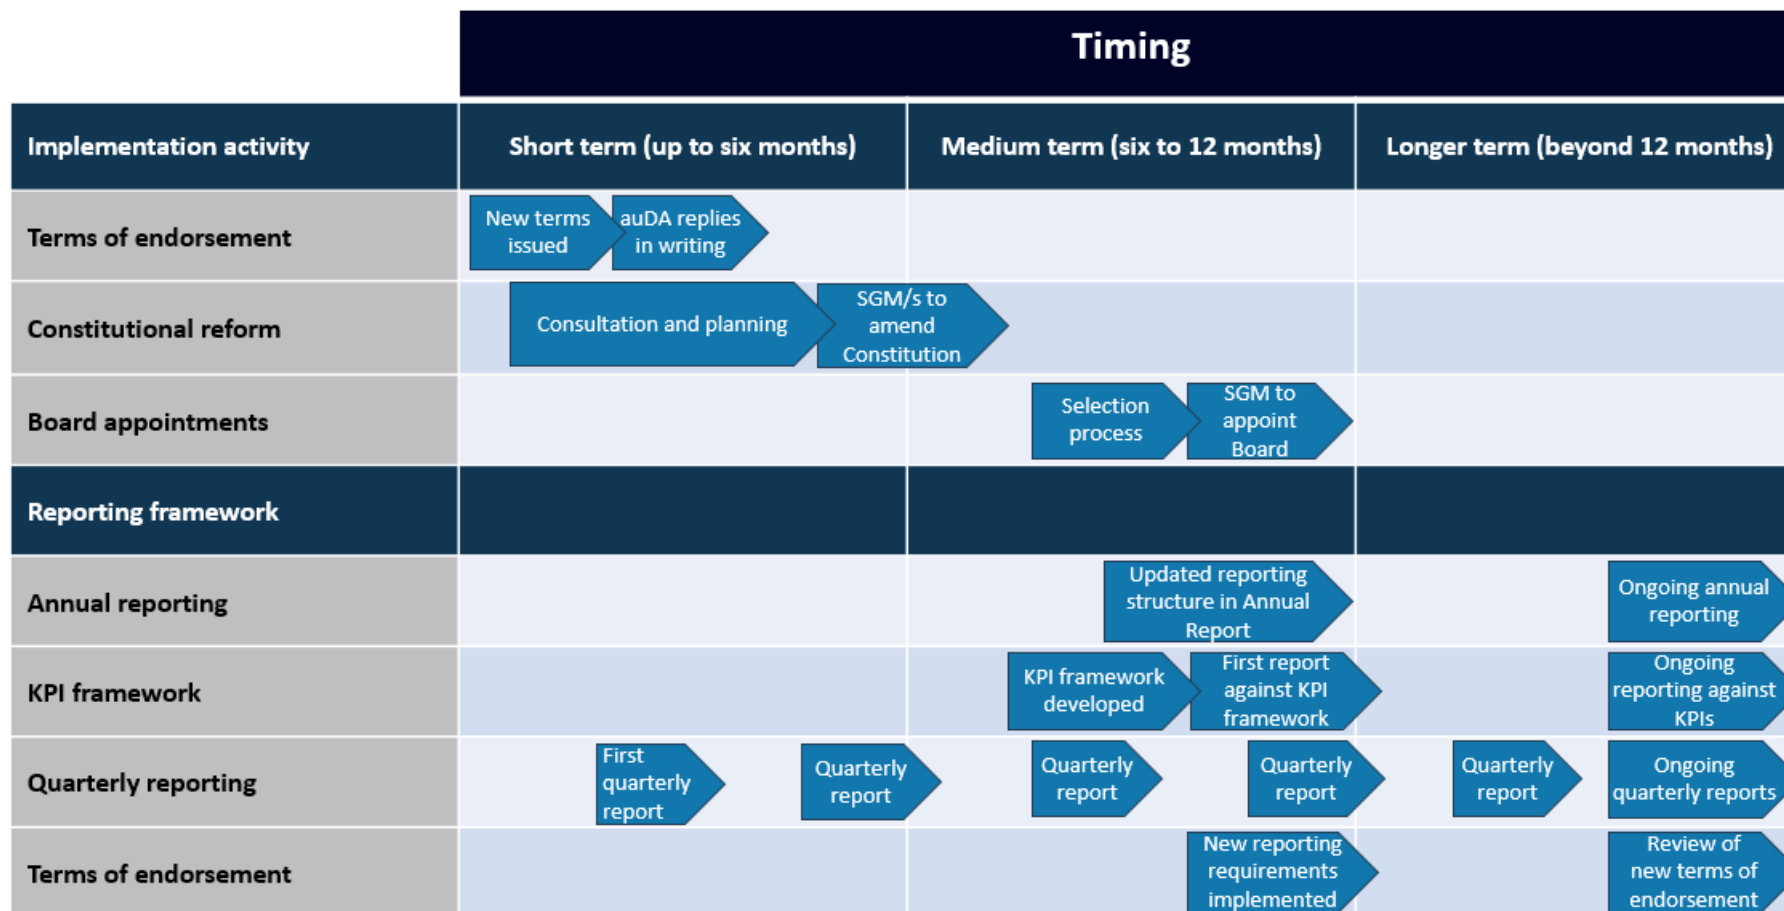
| | Timing | | |
|---|---|---|---|
| Implementation activity | Short term (up to six months) | Medium term (six to 12 months) | Longer term (beyond 12 months) |
| Terms of endorsement | New terms issued; auDA replies in writing | | |
| Constitutional reform | Consultation and planning; SGM/s to amend Constitution | | |
| Board appointments | | Selection process; SGM to appoint Board | |
| Reporting framework | | | |
| Annual reporting | | Updated reporting structure in Annual Report | Ongoing annual reporting |
| KPI framework | | KPI framework developed; First report against KPI framework | Ongoing reporting against KPIs |
| Quarterly reporting | First quarterly report; Quarterly report | Quarterly report; Quarterly report | Quarterly report; Ongoing quarterly reports |
| Terms of endorsement | | New reporting requirements implemented | Review of new terms of endorsement |